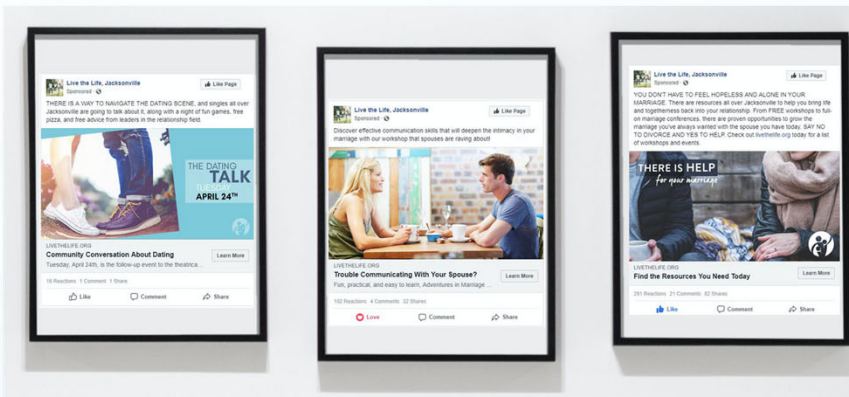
Live the Life, Jacksonville
Sponsored
Like Page

THERE IS A WAY TO NAVIGATE THE DATING SCENE, and singles all over Jacksonville are going to talk about it, along with a night of fun games, free pizza, and free advice from leaders in the relationship field.

THE DATING TALK
TUESDAY
APRIL 24TH

LIVETHELIFE.ORG
Community Conversation About Dating
Tuesday, April 24th, is the follow-up event to the theatrica...
Learn More

16 Reactions 1 Comment 1 Share
Like
Comment
Share

Live the Life, Jacksonville
Sponsored
Like Page

Discover effective communication skills that will deepen the intimacy in your marriage with our workshop that spouses are raving about!

LIVETHELIFE.ORG
Trouble Communicating With Your Spouse?
Fun, practical, and easy to learn, Adventures in Marriage ...
Learn More

102 Reactions 4 Comments 32 Shares
Love
Comment
Share

Live the Life, Jacksonville
Sponsored
Like Page

YOU DON'T HAVE TO FEEL HOPELESS AND ALONE IN YOUR MARRIAGE. There are resources all over Jacksonville to help you bring life and togetherness back into your relationship. From FREE workshops to full-on marriage conferences, there are proven opportunities to grow the marriage you've always wanted with the spouse you have today. SAY NO TO DIVORCE AND YES TO HELP. Check out livethelife.org today for a listing of workshops and events.

THERE IS HELP
for your marriage

LIVETHELIFE.ORG
Find the Resources You Need Today
Learn More

281 Reactions 21 Comments 82 Shares
Like
Comment
Share